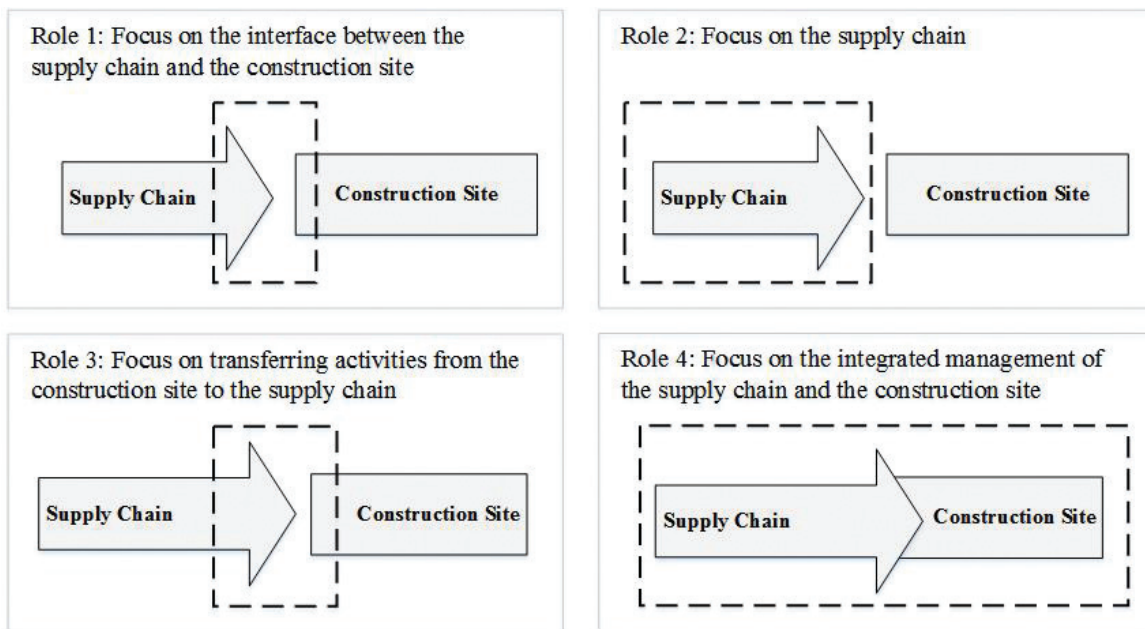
Role 1: Focus on the interface between the supply chain and the construction site

Supply Chain

Construction Site

Role 2: Focus on the supply chain

Supply Chain

Construction Site

Role 3: Focus on transferring activities from the construction site to the supply chain

Supply Chain

Construction Site

Role 4: Focus on the integrated management of the supply chain and the construction site

Supply Chain

Construction Site